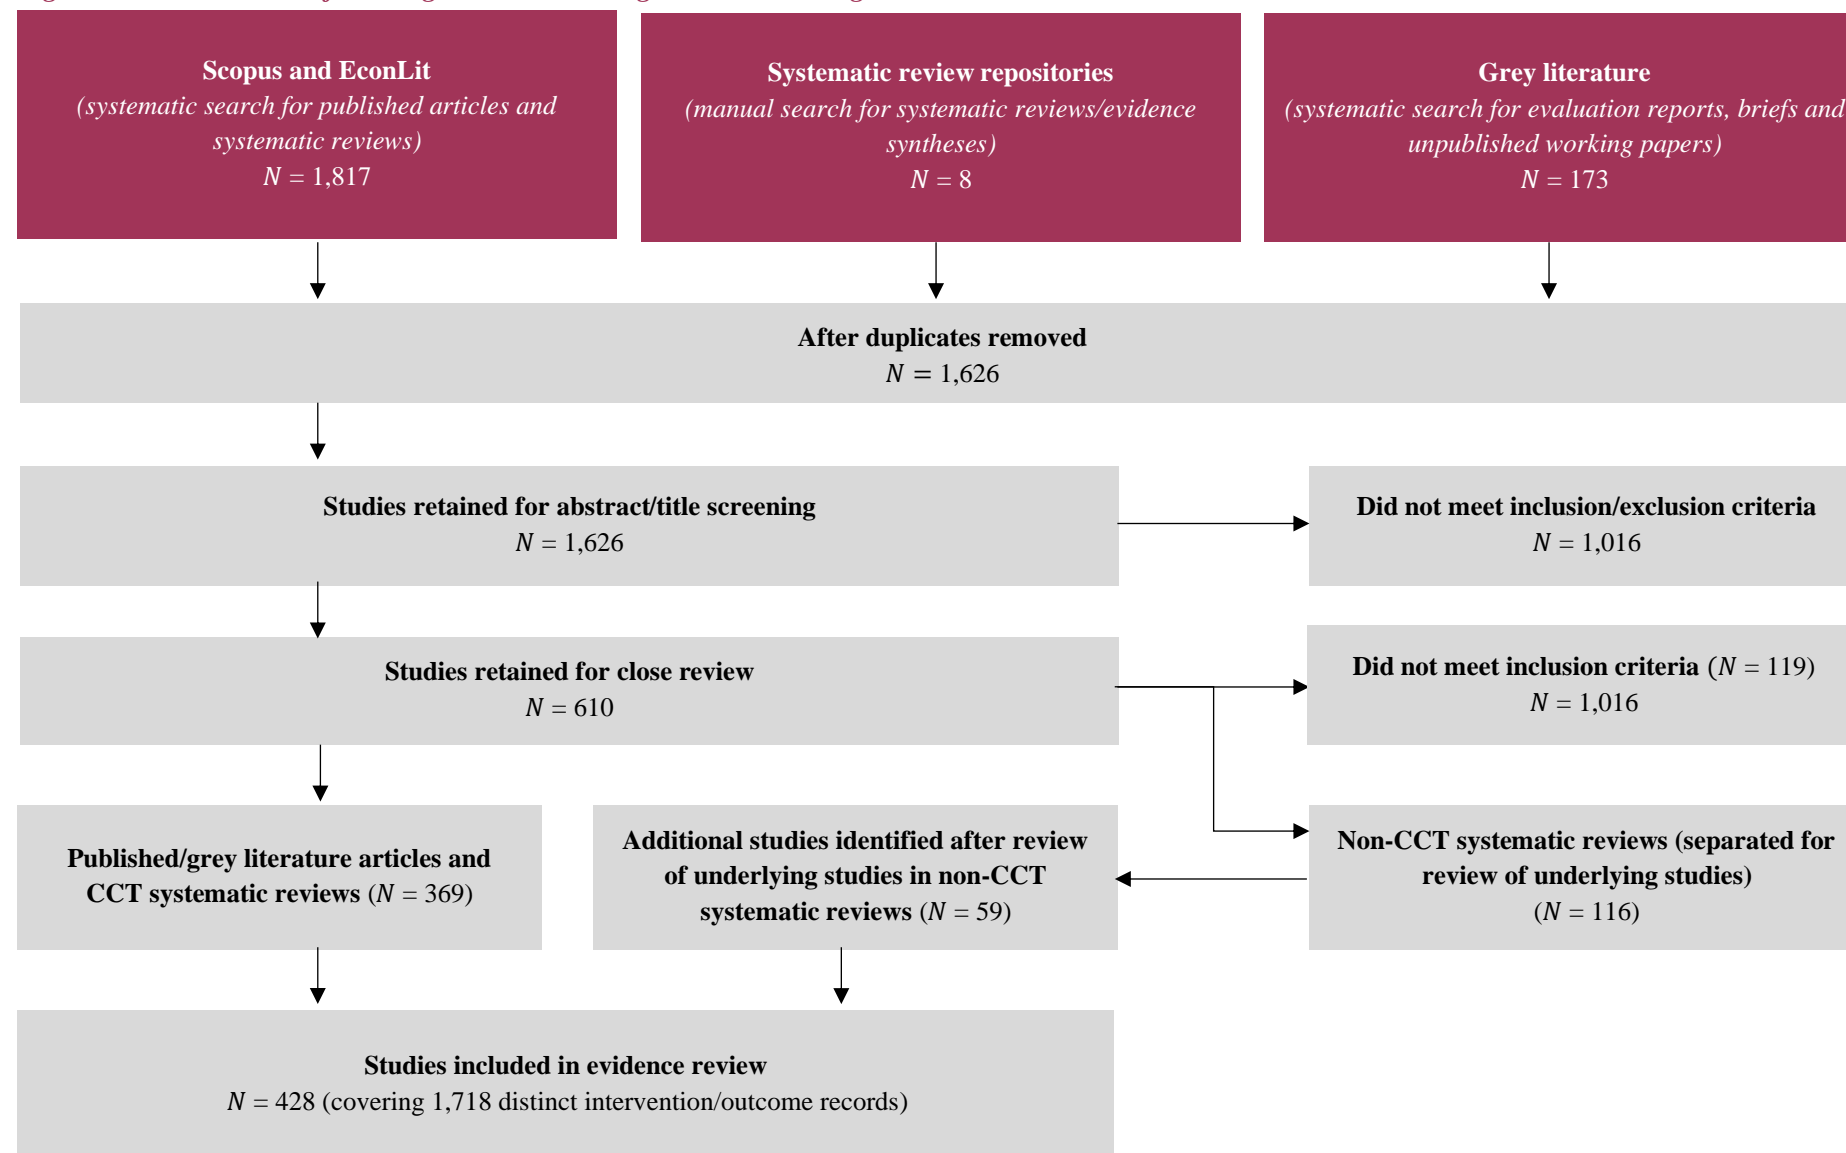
**Scopus and EconLit**
(systematic search for published articles and systematic reviews)
$N = 1{,}817$

**Systematic review repositories**
(manual search for systematic reviews/evidence syntheses)
$N = 8$

**Grey literature**
(systematic search for evaluation reports, briefs and unpublished working papers)
$N = 173$

**After duplicates removed**
$N = 1{,}626$

**Studies retained for abstract/title screening**
$N = 1{,}626$

**Did not meet inclusion/exclusion criteria**
$N = 1{,}016$

**Studies retained for close review**
$N = 610$

**Did not meet inclusion criteria** ($N = 119$)
$N = 1{,}016$

**Published/grey literature articles and CCT systematic reviews** ($N = 369$)

**Additional studies identified after review of underlying studies in non-CCT systematic reviews** ($N = 59$)

**Non-CCT systematic reviews (separated for review of underlying studies)**
($N = 116$)

**Studies included in evidence review**
$N = 428$ (covering 1,718 distinct intervention/outcome records)